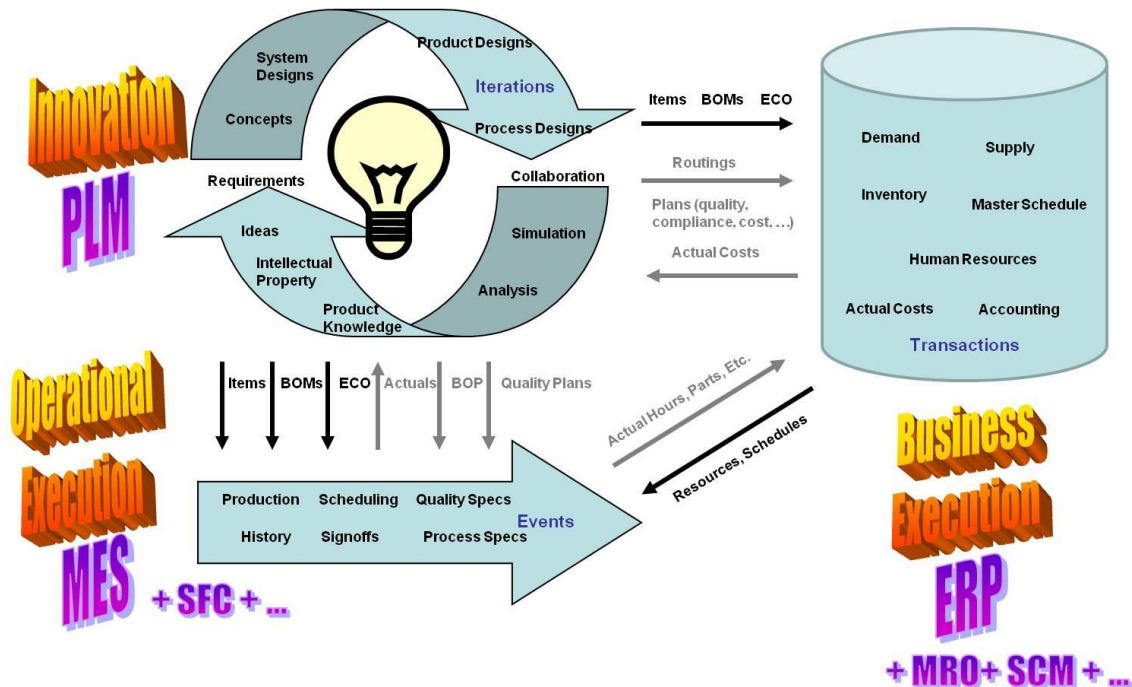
Innovation
PLM

System Designs
Concepts
Product Designs
Iterations
Process Designs
Requirements
Collaboration
Ideas
Simulation
Intellectual Property
Analysis
Product Knowledge

Items BOMs ECO
Routings
Plans (quality, compliance, cost, …)
Actual Costs

Demand
Supply
Inventory
Master Schedule
Human Resources
Actual Costs
Accounting
Transactions

Operational
Execution
MES + SFC + ...

Items BOMs ECO Actuals BOP Quality Plans

Production Scheduling Quality Specs
Events
History Signoffs Process Specs

Actual Hours, Parts, Etc.
Resources, Schedules

Business
Execution
ERP
+ MRO+ SCM + ...